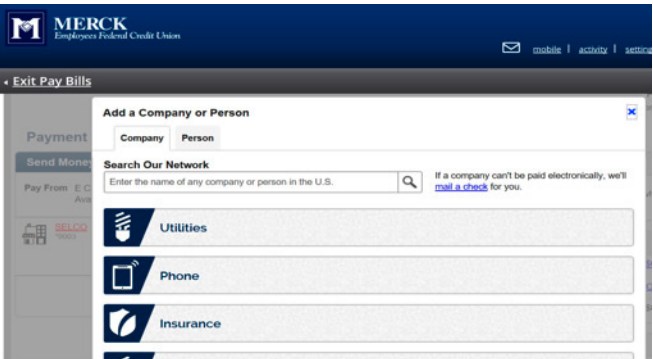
M MERCK
Employees Federal Credit Union

mobile | activity | settin

‹ Exit Pay Bills

Payment

Send Mone

Pay From E C
Ava

SELCO
*9002

Add a Company or Person

×

Company Person

Search Our Network

Enter the name of any company or person in the U.S.

If a company can't be paid electronically, we'll mail a check for you.

Utilities

Phone

Insurance